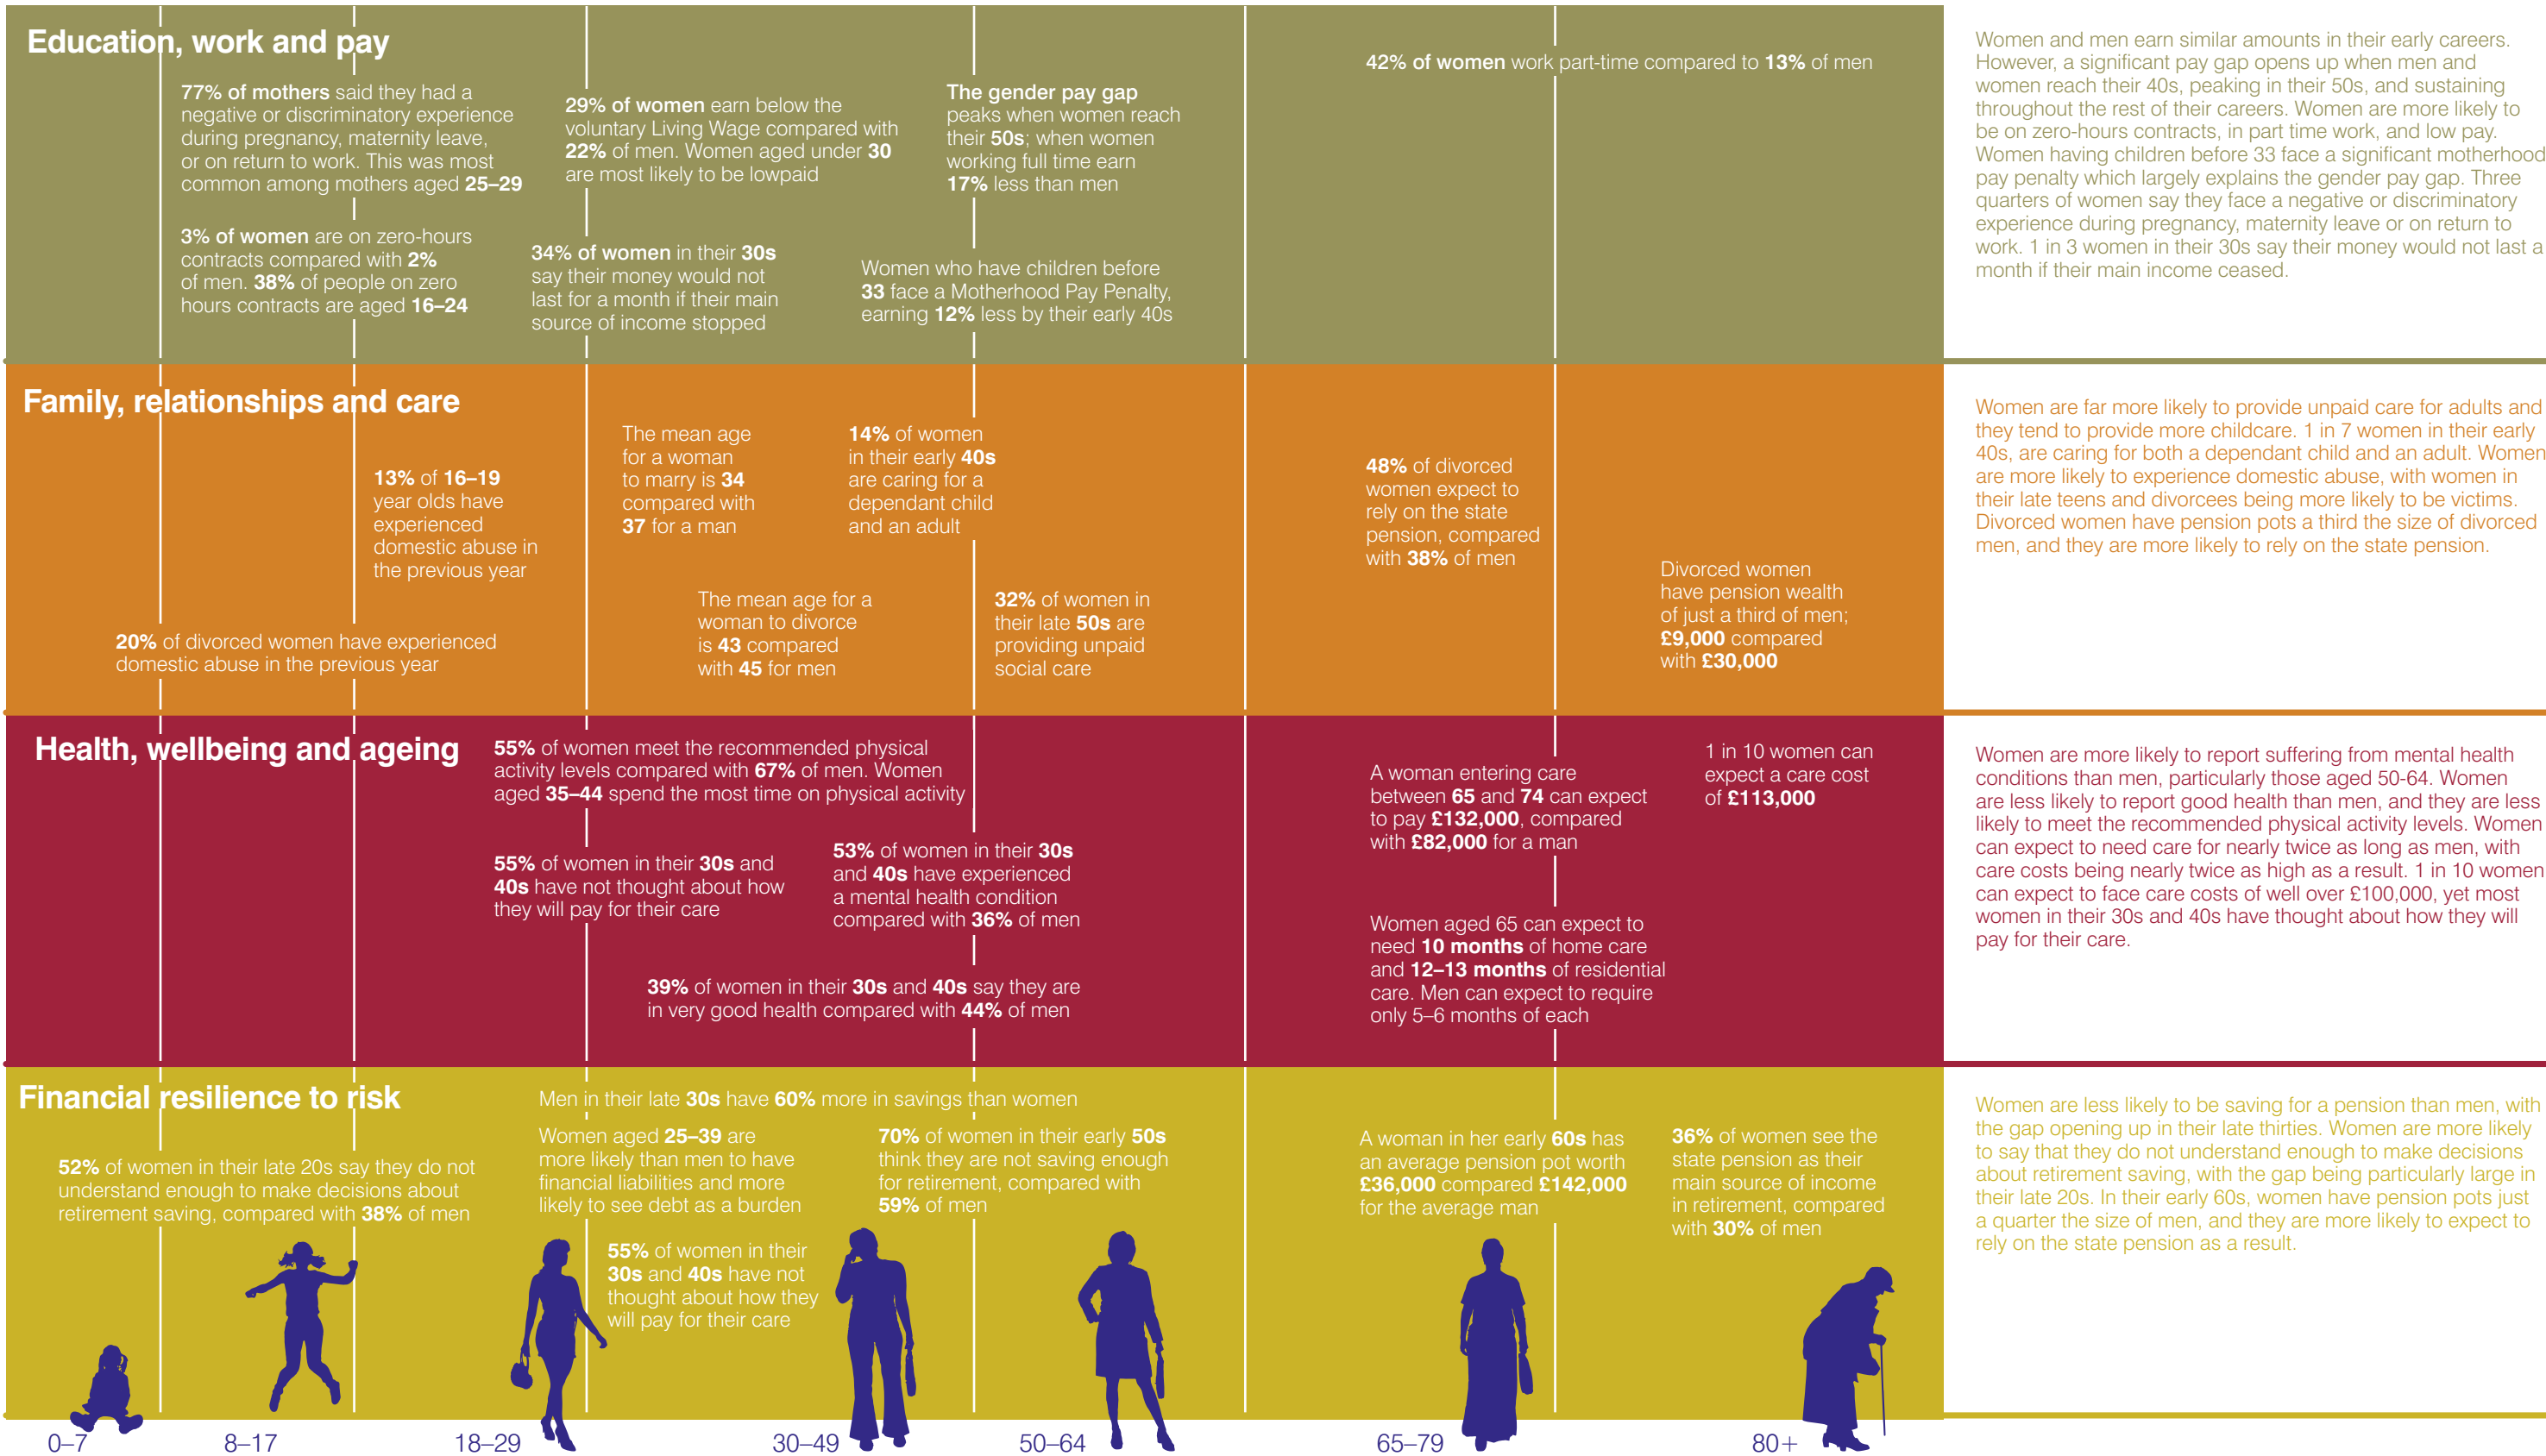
Education, work and pay

77% of mothers said they had a negative or discriminatory experience during pregnancy, maternity leave, or on return to work. This was most common among mothers aged 25–29

3% of women are on zero-hours contracts compared with 2% of men. 38% of people on zero hours contracts are aged 16–24

29% of women earn below the voluntary Living Wage compared with 22% of men. Women aged under 30 are most likely to be lowpaid

34% of women in their 30s say their money would not last for a month if their main source of income stopped

The gender pay gap peaks when women reach their 50s; when women working full time earn 17% less than men

Women who have children before 33 face a Motherhood Pay Penalty, earning 12% less by their early 40s

42% of women work part-time compared to 13% of men

Women and men earn similar amounts in their early careers. However, a significant pay gap opens up when men and women reach their 40s, peaking in their 50s, and sustaining throughout the rest of their careers. Women are more likely to be on zero-hours contracts, in part time work, and low pay. Women having children before 33 face a significant motherhood pay penalty which largely explains the gender pay gap. Three quarters of women say they face a negative or discriminatory experience during pregnancy, maternity leave or on return to work. 1 in 3 women in their 30s say their money would not last a month if their main income ceased.

Family, relationships and care

13% of 16–19 year olds have experienced domestic abuse in the previous year

20% of divorced women have experienced domestic abuse in the previous year

The mean age for a woman to marry is 34 compared with 37 for a man

14% of women in their early 40s are caring for a dependant child and an adult

The mean age for a woman to divorce is 43 compared with 45 for men

32% of women in their late 50s are providing unpaid social care

48% of divorced women expect to rely on the state pension, compared with 38% of men

Divorced women have pension wealth of just a third of men; £9,000 compared with £30,000

Women are far more likely to provide unpaid care for adults and they tend to provide more childcare. 1 in 7 women in their early 40s, are caring for both a dependant child and an adult. Women are more likely to experience domestic abuse, with women in their late teens and divorcees being more likely to be victims. Divorced women have pension pots a third the size of divorced men, and they are more likely to rely on the state pension.

Health, wellbeing and ageing

55% of women meet the recommended physical activity levels compared with 67% of men. Women aged 35–44 spend the most time on physical activity

55% of women in their 30s and 40s have not thought about how they will pay for their care

53% of women in their 30s and 40s have experienced a mental health condition compared with 36% of men

39% of women in their 30s and 40s say they are in very good health compared with 44% of men

A woman entering care between 65 and 74 can expect to pay £132,000, compared with £82,000 for a man

Women aged 65 can expect to need 10 months of home care and 12–13 months of residential care. Men can expect to require only 5–6 months of each

1 in 10 women can expect a care cost of £113,000

Women are more likely to report suffering from mental health conditions than men, particularly those aged 50-64. Women are less likely to report good health than men, and they are less likely to meet the recommended physical activity levels. Women can expect to need care for nearly twice as long as men, with care costs being nearly twice as high as a result. 1 in 10 women can expect to face care costs of well over £100,000, yet most women in their 30s and 40s have thought about how they will pay for their care.

Financial resilience to risk

52% of women in their late 20s say they do not understand enough to make decisions about retirement saving, compared with 38% of men

Men in their late 30s have 60% more in savings than women

Women aged 25–39 are more likely than men to have financial liabilities and more likely to see debt as a burden

70% of women in their early 50s think they are not saving enough for retirement, compared with 59% of men

55% of women in their 30s and 40s have not thought about how they will pay for their care

A woman in her early 60s has an average pension pot worth £36,000 compared £142,000 for the average man

36% of women see the state pension as their main source of income in retirement, compared with 30% of men

Women are less likely to be saving for a pension than men, with the gap opening up in their late thirties. Women are more likely to say that they do not understand enough to make decisions about retirement saving, with the gap being particularly large in their late 20s. In their early 60s, women have pension pots just a quarter the size of men, and they are more likely to expect to rely on the state pension as a result.

0–7 8–17 18–29 30–49 50–64 65–79 80+